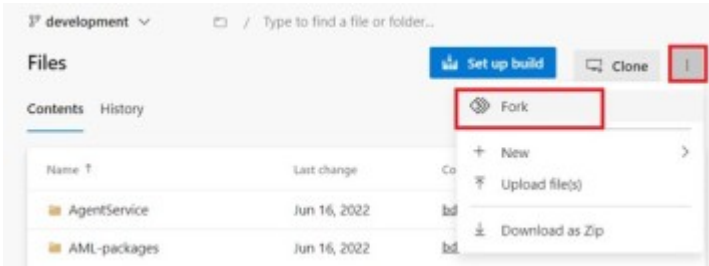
development

/ Type to find a file or folder...

Files

Set up build

Clone

Contents History

Fork

| Name ↑ | Last change | Co |
|---|---|---|
| AgentService | Jun 16, 2022 | bd |
| AML-packages | Jun 16, 2022 | bd |

New

Upload file(s)

Download as Zip